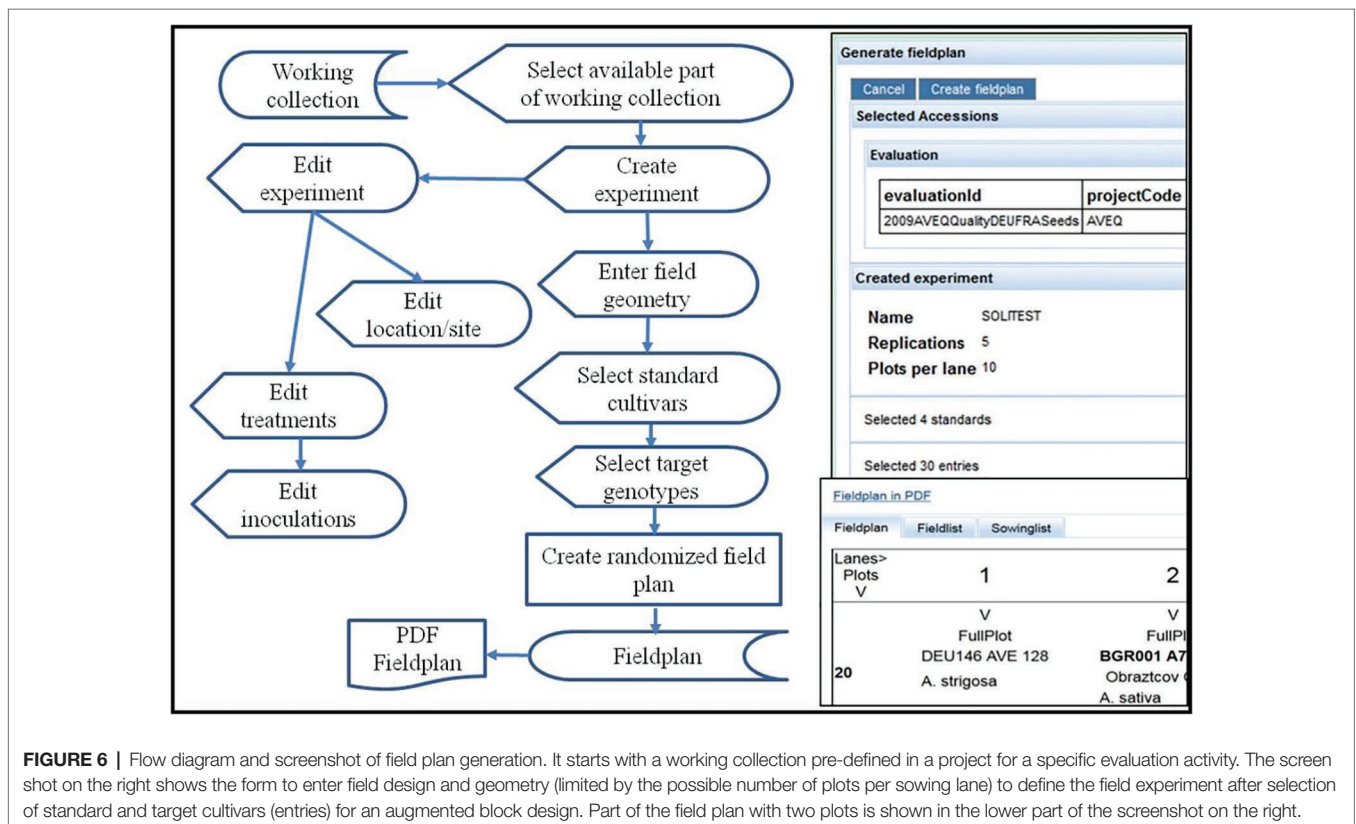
Working collection

Select available part of working collection

Edit experiment

Create experiment

Edit location/site

Enter field geometry

Edit treatments

Select standard cultivars

Edit inoculations

Select target genotypes

Create randomized field plan

PDF Fieldplan

Fieldplan

Generate fieldplan

Cancel Create fieldplan

Selected Accessions

Evaluation

| evaluationId | projectCode |
|---|---|
| 2009AVEQQualityDEUFRASeeds | AVEQ |

Created experiment

Name SOLITEST

Replications 5

Plots per lane 10

Selected 4 standards

Selected 30 entries

Fieldplan in PDF

Fieldplan Fieldlist Sowinglist

| Lanes> Plots V | 1 | 2 |
|---|---|---|
| 20 | V FullPlot DEU146 AVE 128 A. strigosa | V FullPl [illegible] BGR001 A7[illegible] Obraztcov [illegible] A. sativa |

FIGURE 6 | Flow diagram and screenshot of field plan generation. It starts with a working collection pre-defined in a project for a specific evaluation activity. The screen shot on the right shows the form to enter field design and geometry (limited by the possible number of plots per sowing lane) to define the field experiment after selection of standard and target cultivars (entries) for an augmented block design. Part of the field plan with two plots is shown in the lower part of the screenshot on the right.